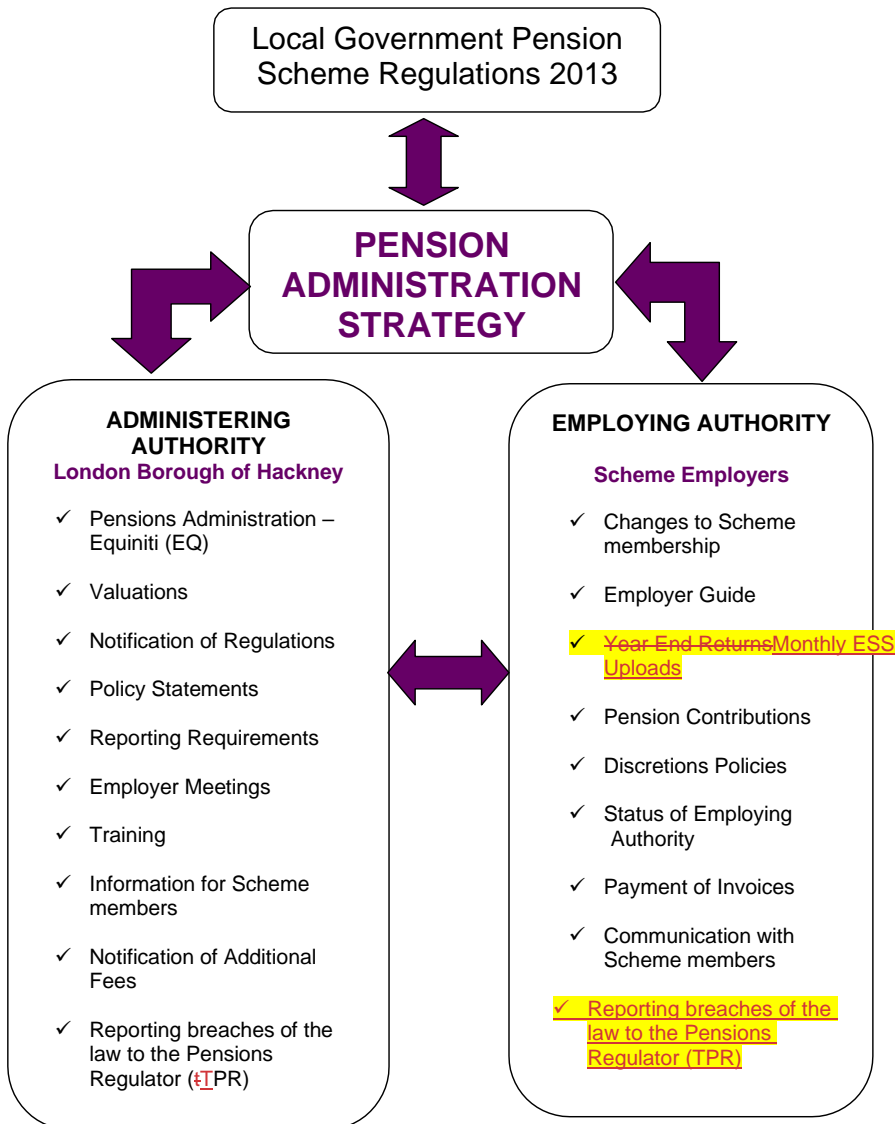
Local Government Pension Scheme Regulations 2013

PENSION ADMINISTRATION STRATEGY

ADMINISTERING AUTHORITY
London Borough of Hackney

✓ Pensions Administration – Equiniti (EQ)
✓ Valuations
✓ Notification of Regulations
✓ Policy Statements
✓ Reporting Requirements
✓ Employer Meetings
✓ Training
✓ Information for Scheme members
✓ Notification of Additional Fees
✓ Reporting breaches of the law to the Pensions Regulator (tTPR)

EMPLOYING AUTHORITY

Scheme Employers

✓ Changes to Scheme membership
✓ Employer Guide
✓ Year End ReturnsMonthly ESS Uploads
✓ Pension Contributions
✓ Discretions Policies
✓ Status of Employing Authority
✓ Payment of Invoices
✓ Communication with Scheme members
✓ Reporting breaches of the law to the Pensions Regulator (TPR)